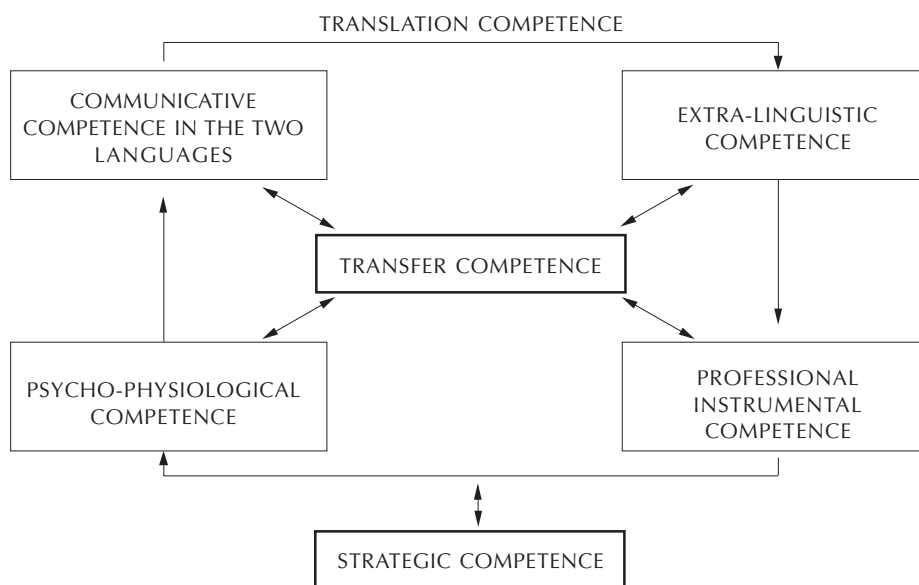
TRANSLATION COMPETENCE

COMMUNICATIVE COMPETENCE IN THE TWO LANGUAGES

EXTRA-LINGUISTIC COMPETENCE

TRANSFER COMPETENCE

PSYCHO-PHYSIOLOGICAL COMPETENCE

PROFESSIONAL INSTRUMENTAL COMPETENCE

STRATEGIC COMPETENCE